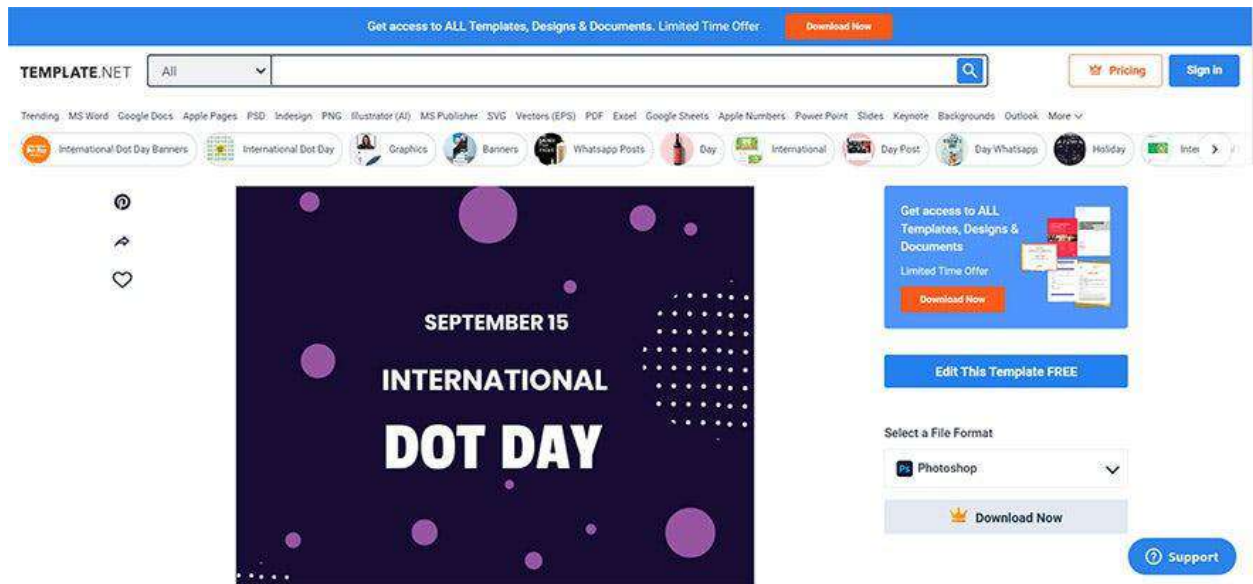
Get access to ALL Templates, Designs & Documents. Limited Time Offer Download Now

TEMPLATE.NET All Pricing Sign in

Trending MS Word Google Docs Apple Pages PSD Indesign PNG Illustrator (AI) MS Publisher SVG Vectors (EPS) PDF Excel Google Sheets Apple Numbers Power Point Slides Keynote Backgrounds Outlook More

International Dot Day Banners International Dot Day Graphics Banners Whatsapp Posts Day International Day Post Day Whatsapp Holiday Inte

SEPTEMBER 15

INTERNATIONAL

DOT DAY

Get access to ALL Templates, Designs & Documents

Limited Time Offer

Download Now

Edit This Template FREE

Select a File Format

Photoshop

Download Now

Support